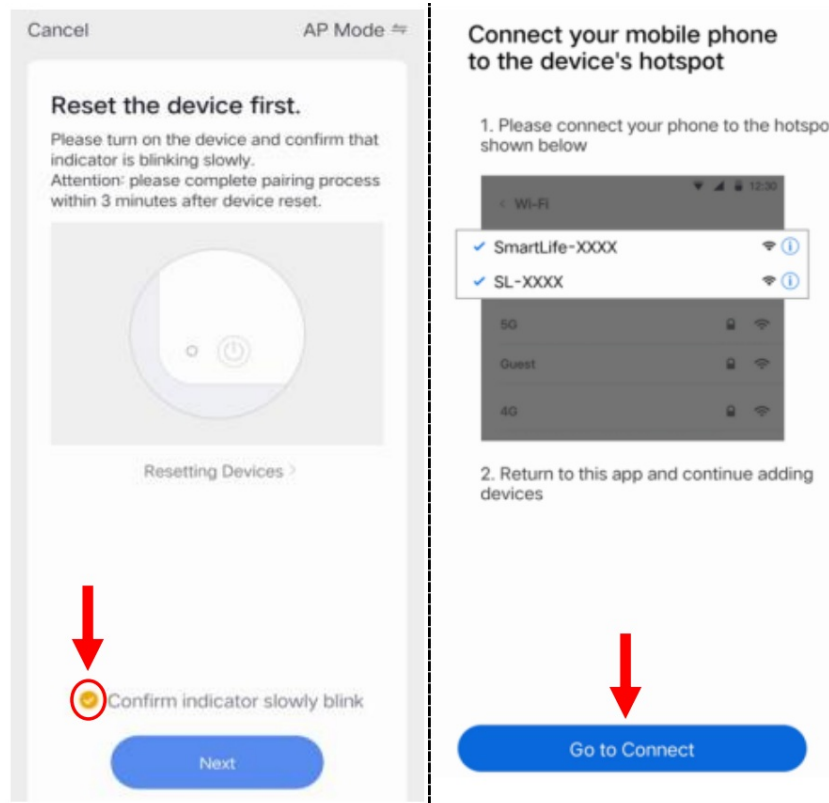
Cancel

AP Mode ⇋

Reset the device first.

Please turn on the device and confirm that indicator is blinking slowly.
Attention: please complete pairing process within 3 minutes after device reset.

Resetting Devices >

Confirm indicator slowly blink

Next

Connect your mobile phone to the device's hotspot

1. Please connect your phone to the hotspo shown below

12:30

< Wi-Fi

SmartLife-XXXX

SL-XXXX

5G

Guest

4G

2. Return to this app and continue adding devices

Go to Connect